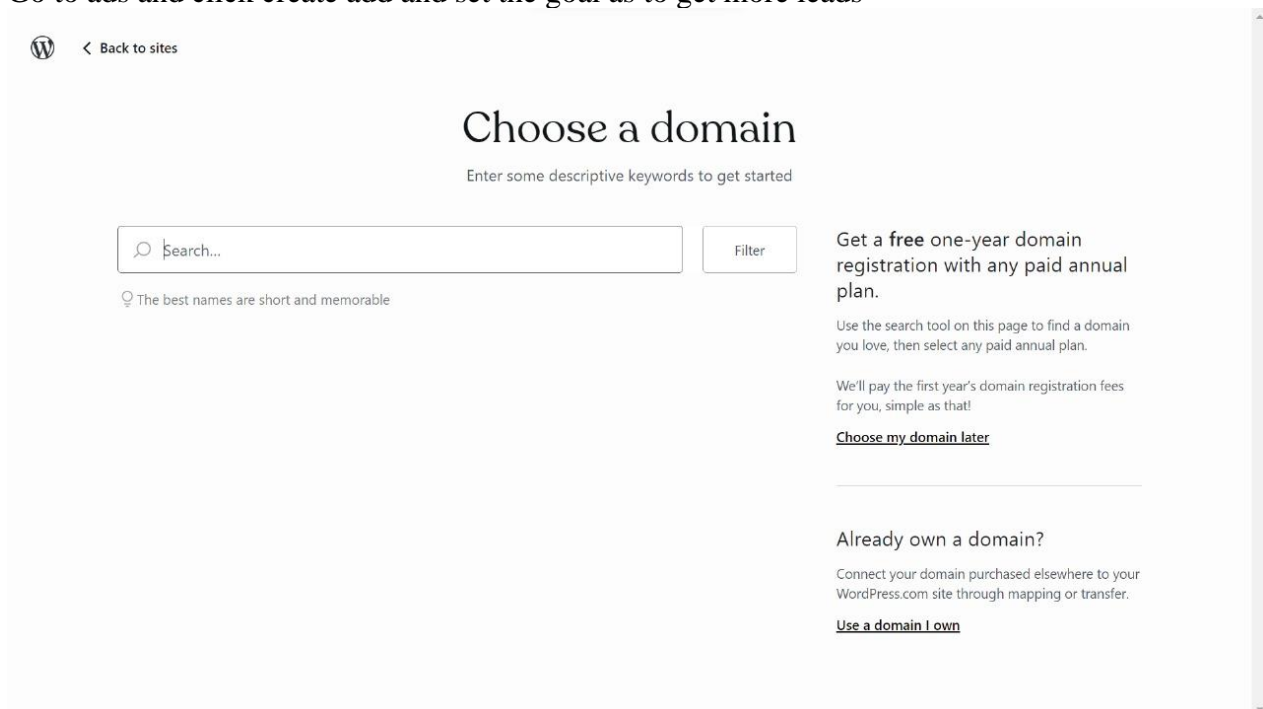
Go to ads and click create add and set the goal as to get more leads

< Back to sites

Choose a domain

Enter some descriptive keywords to get started

Search...

Filter

The best names are short and memorable

Get a **free** one-year domain registration with any paid annual plan.

Use the search tool on this page to find a domain you love, then select any paid annual plan.

We'll pay the first year's domain registration fees for you, simple as that!

Choose my domain later

Already own a domain?

Connect your domain purchased elsewhere to your WordPress.com site through mapping or transfer.

Use a domain I own